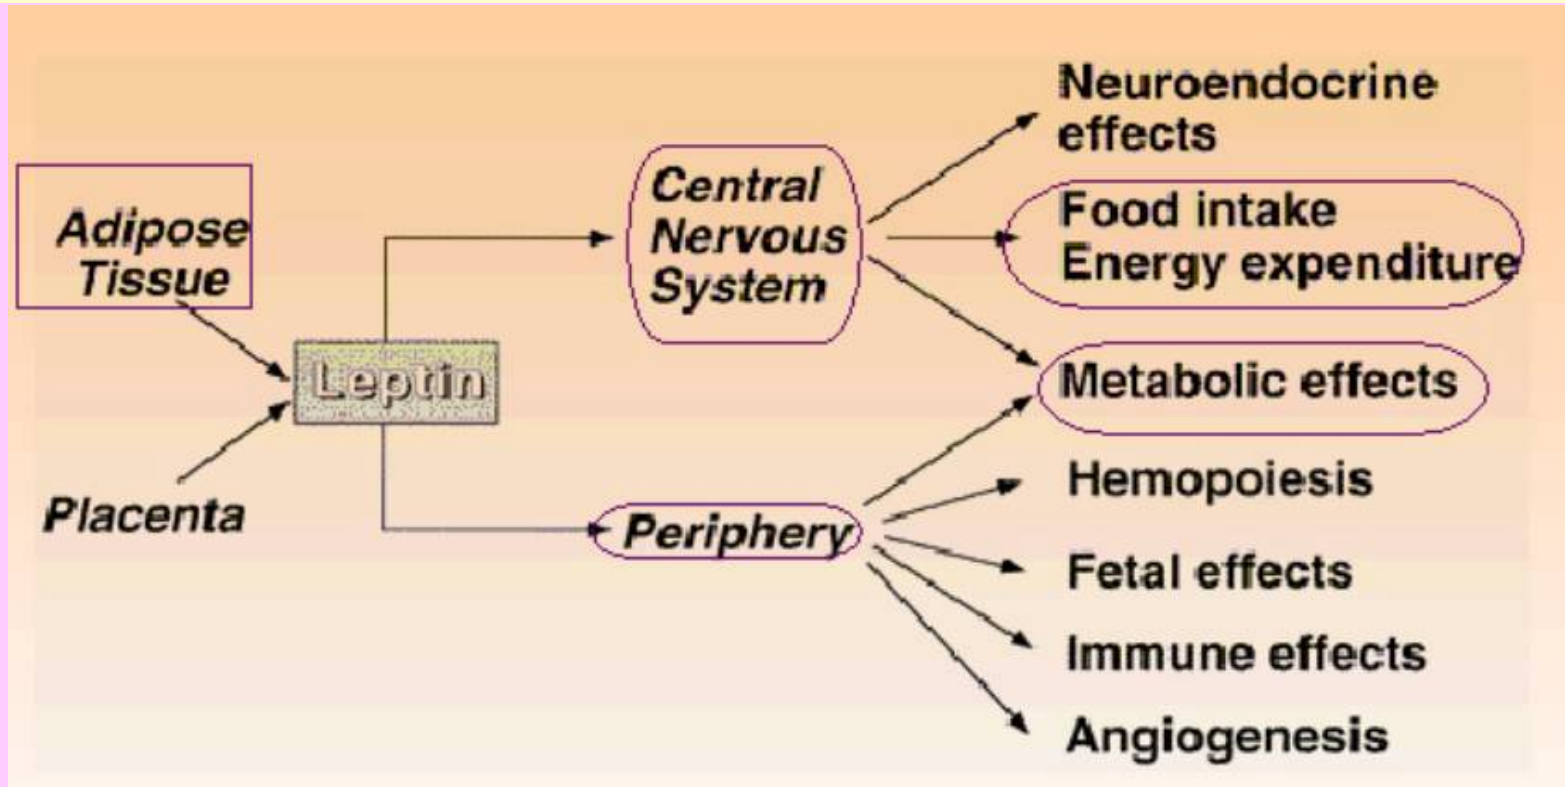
Adipose Tissue

Placenta

Leptin

Central Nervous System

Periphery

Neuroendocrine effects

Food intake
Energy expenditure

Metabolic effects

Hemopoiesis

Fetal effects

Immune effects

Angiogenesis